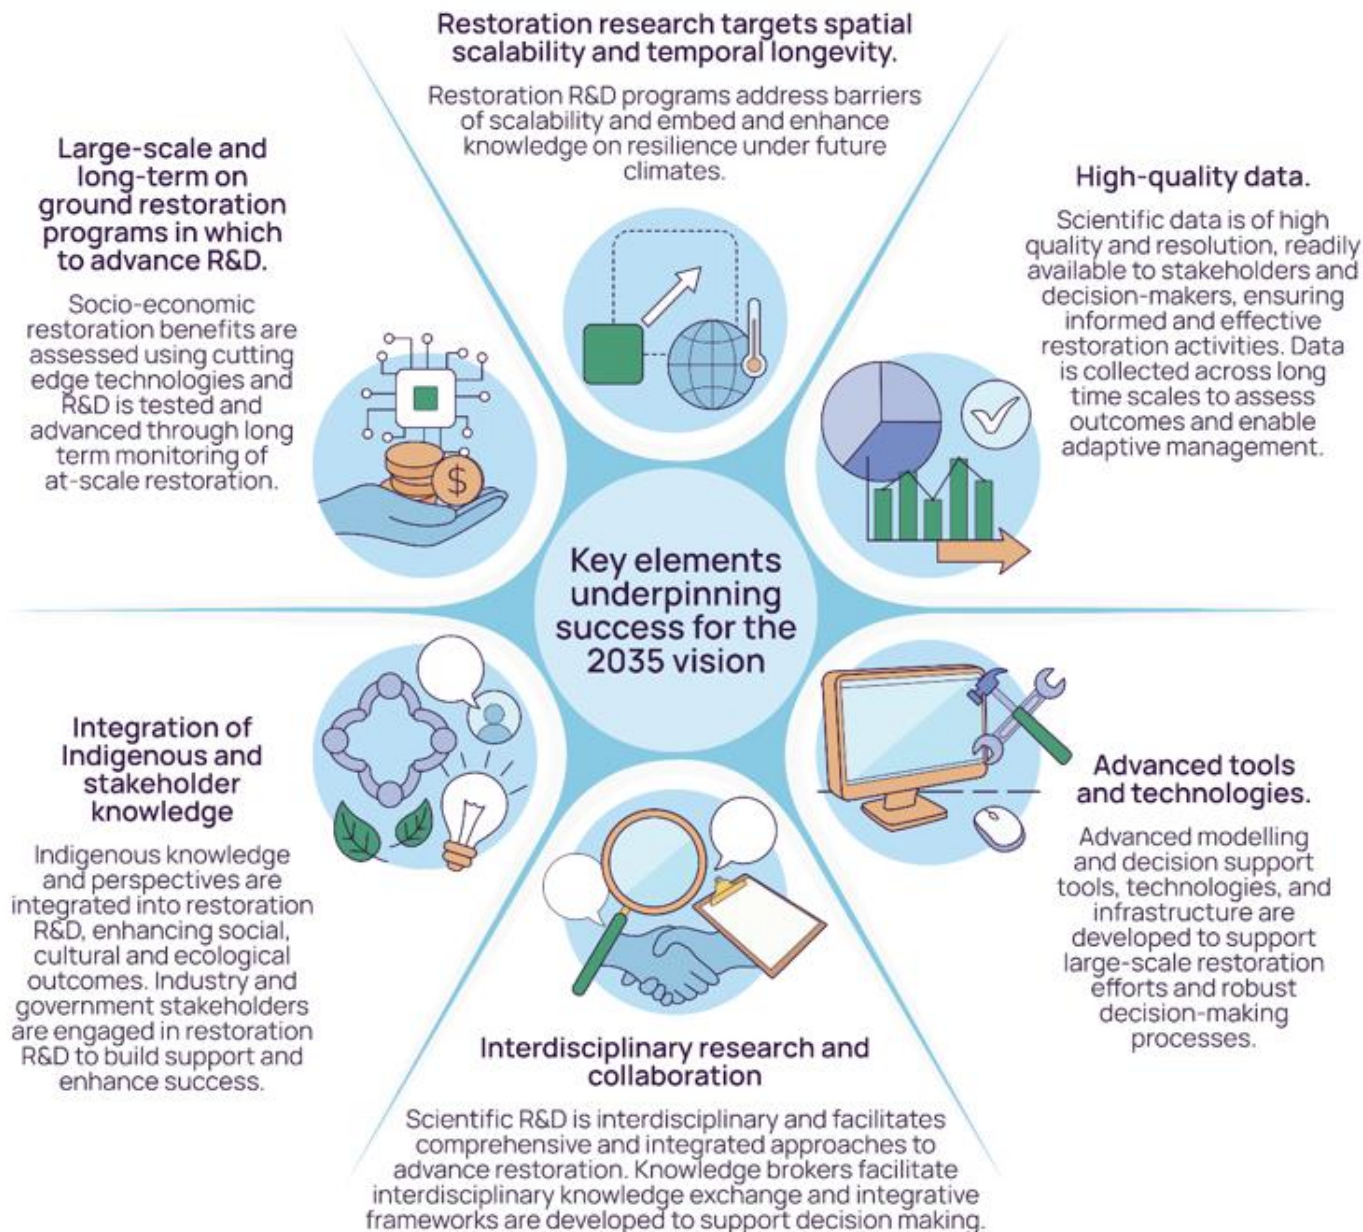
Restoration research targets spatial scalability and temporal longevity.

Restoration R&D programs address barriers of scalability and embed and enhance knowledge on resilience under future climates.

Large-scale and long-term on ground restoration programs in which to advance R&D.

Socio-economic restoration benefits are assessed using cutting edge technologies and R&D is tested and advanced through long term monitoring of at-scale restoration.

High-quality data.

Scientific data is of high quality and resolution, readily available to stakeholders and decision-makers, ensuring informed and effective restoration activities. Data is collected across long time scales to assess outcomes and enable adaptive management.

Key elements underpinning success for the 2035 vision

Integration of Indigenous and stakeholder knowledge

Indigenous knowledge and perspectives are integrated into restoration R&D, enhancing social, cultural and ecological outcomes. Industry and government stakeholders are engaged in restoration R&D to build support and enhance success.

Advanced tools and technologies.

Advanced modelling and decision support tools, technologies, and infrastructure are developed to support large-scale restoration efforts and robust decision-making processes.

Interdisciplinary research and collaboration

Scientific R&D is interdisciplinary and facilitates comprehensive and integrated approaches to advance restoration. Knowledge brokers facilitate interdisciplinary knowledge exchange and integrative frameworks are developed to support decision making.